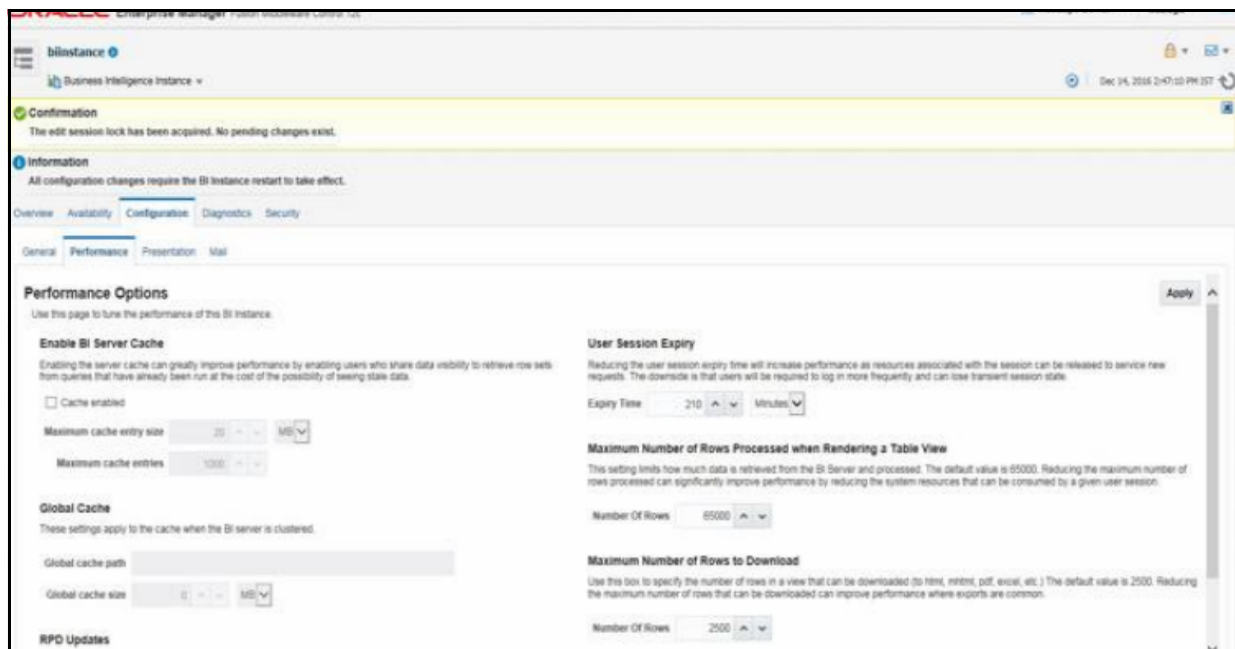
ORACLE Enterprise Manager Fusion Middleware Control 12c

biinstance

Business Intelligence Instance

Dec 14, 2016 2:47:10 PM IST

Confirmation
The edit session lock has been acquired. No pending changes exist.

Information
All configuration changes require the BI Instance restart to take effect.

Overview Availability Configuration Diagnostics Security

General Performance Presentation Mail

Performance Options
Use this page to tune the performance of this BI Instance.

Apply

Enable BI Server Cache
Enabling the server cache can greatly improve performance by enabling users who share data visibility to retrieve row sets from queries that have already been run at the cost of the possibility of seeing stale data.

Cache enabled

Maximum cache entry size 20 MB

Maximum cache entries 1000

Global Cache
These settings apply to the cache when the BI server is clustered.

Global cache path

Global cache size 0 MB

RPD Updates

User Session Expiry
Reducing the user session expiry time will increase performance as resources associated with the session can be released to service new requests. The downside is that users will be required to log in more frequently and can lose transient session state.

Expiry Time 210 Minutes

Maximum Number of Rows Processed when Rendering a Table View
This setting limits how much data is retrieved from the BI Server and processed. The default value is 65000. Reducing the maximum number of rows processed can significantly improve performance by reducing the system resources that can be consumed by a given user session.

Number Of Rows 65000

Maximum Number of Rows to Download
Use this box to specify the number of rows in a view that can be downloaded (to html, mhtml, pdf, excel, etc.) The default value is 2500. Reducing the maximum number of rows that can be downloaded can improve performance where exports are common.

Number Of Rows 2500